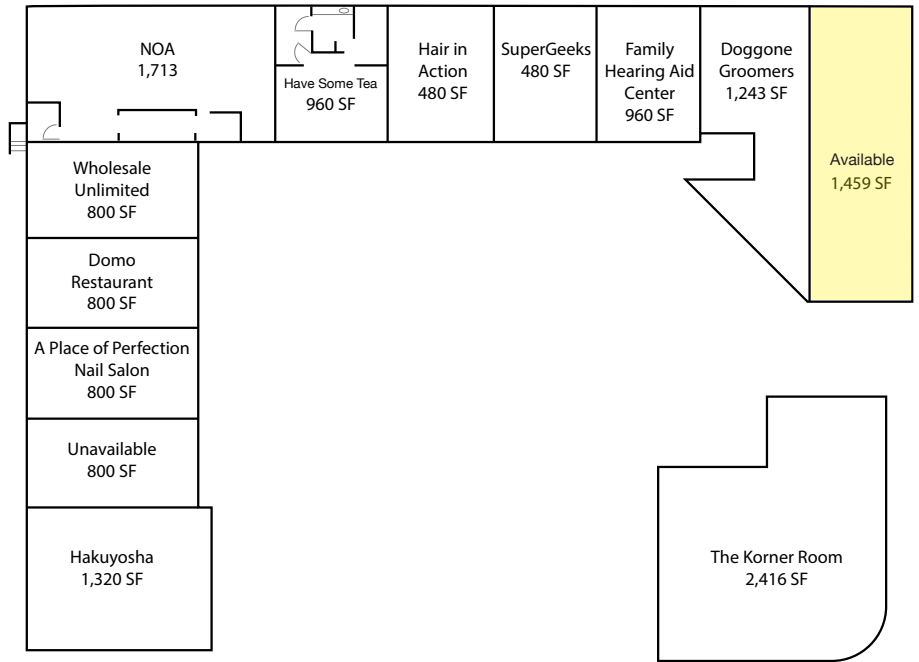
NOA
1,713

Have Some Tea
960 SF

Hair in Action
480 SF

SuperGeeks
480 SF

Family Hearing Aid Center
960 SF

Doggone Groomers
1,243 SF

Available
1,459 SF

Wholesale Unlimited
800 SF

Domo Restaurant
800 SF

A Place of Perfection Nail Salon
800 SF

Unavailable
800 SF

Hakuyosha
1,320 SF

The Korner Room
2,416 SF